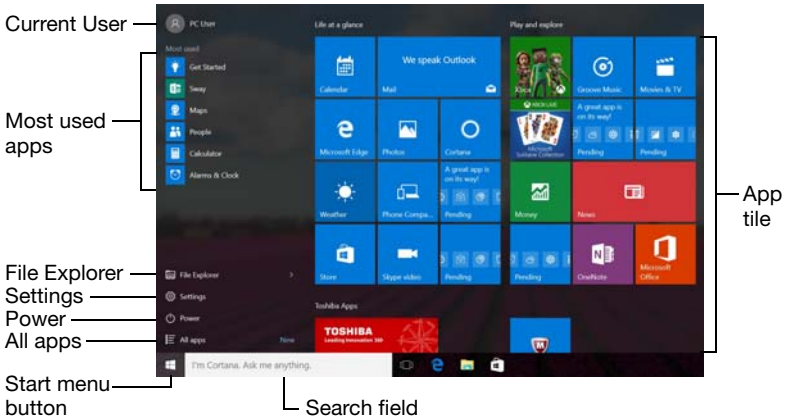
Current User

PC User

Most used

Get Started

Sway

Maps

People

Calculator

Alarms & Clock

Most used apps

File Explorer

Settings

Power

All apps

File Explorer

Settings

Power

All apps

New

Start menu button

I'm Cortana. Ask me anything.

Search field

Life at a glance

Calendar

We speak Outlook

Mail

Microsoft Edge

Photos

Cortana

Weather

Phone Compa...

A great app is on its way!

Pending

Store

Skype video

Pending

Toshiba Apps

TOSHIBA

Leading Innovation

Play and explore

Xbox

XBOX LIVE

Microsoft Solitaire Collection

Groove Music

Movies & TV

A great app is on its way!

Pending

Pending

Money

News

Pending

OneNote

Microsoft Office

App tile